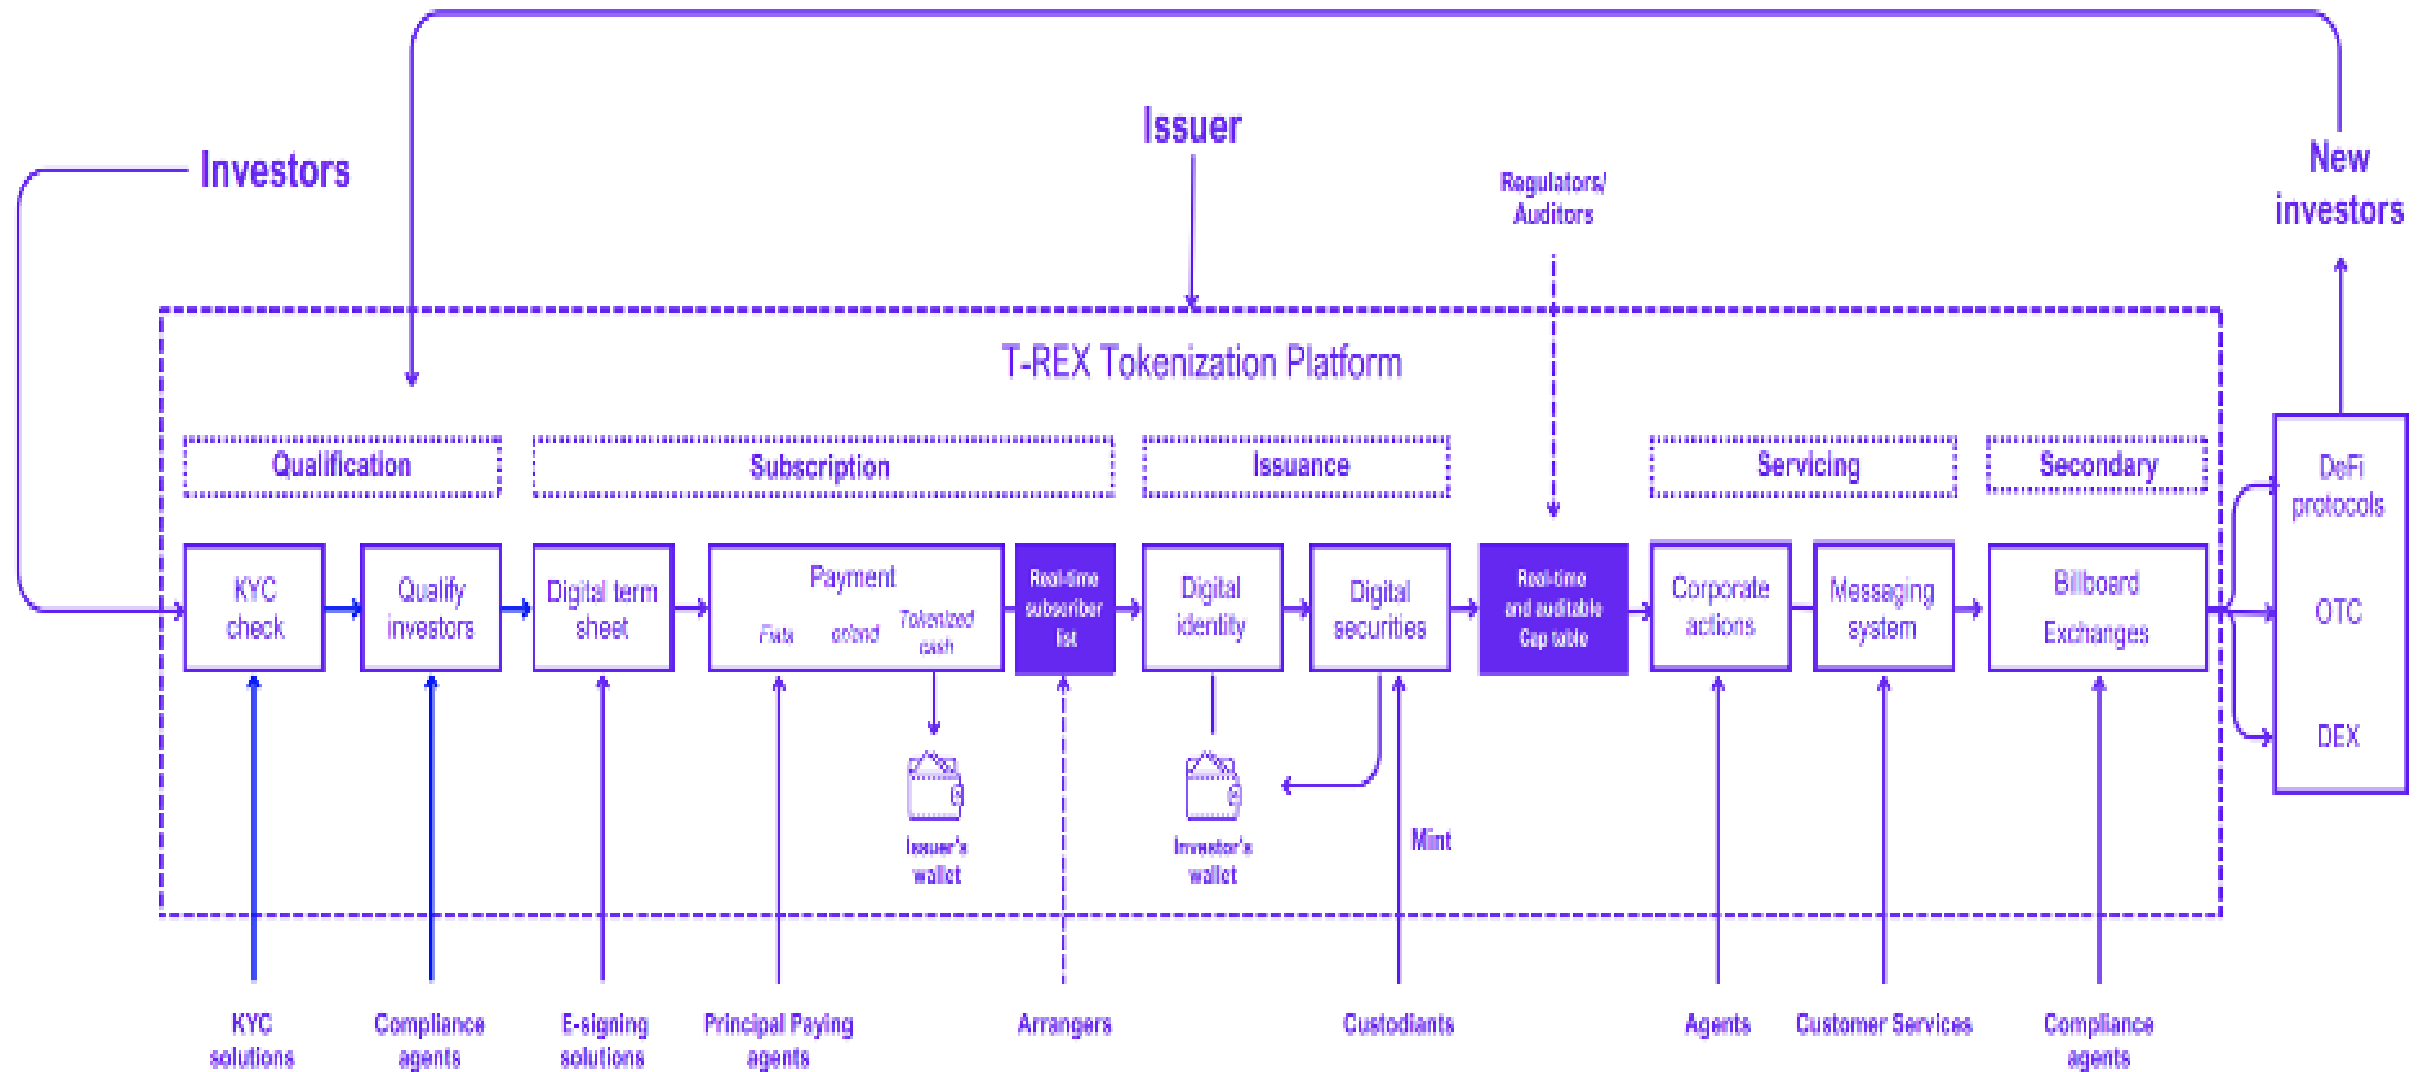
Issuer

Investors

Regulators/ Auditors

New investors

T-REX Tokenization Platform

Qualification

Subscription

Issuance

Servicing

Secondary

KYC check

Qualify investors

Digital term sheet

Payment

Fiats

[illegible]

Tokenized cash

Real-time subscriber list

Digital identity

Digital securities

Real-time and auditable Cap table

Corporate actions

Messaging system

Billboard Exchanges

DeFi protocols

OTC

DEX

Issuer's wallet

Investor's wallet

Mint

KYC solutions

Compliance agents

E-signing solutions

Principal Paying agents

Arrangers

Custodians

Agents

Customer Services

Compliance agents